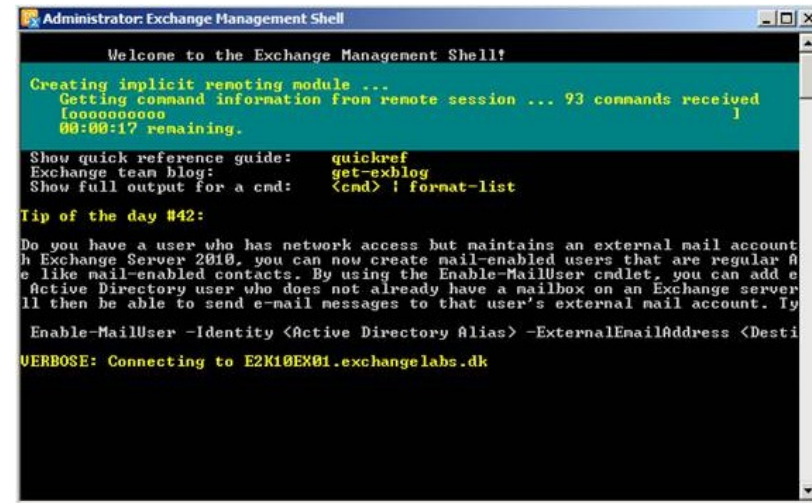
Administrator: Exchange Management Shell

Welcome to the Exchange Management Shell!

Creating implicit remoting module ...
Getting command information from remote session ... 93 commands received
[ooooooooooo                                        ]
00:00:17 remaining.

Show quick reference guide:     quickref
Exchange team blog:             get-exblog
Show full output for a cmd:     <cmd> | format-list

Tip of the day #42:

Do you have a user who has network access but maintains an external mail account
h Exchange Server 2010, you can now create mail-enabled users that are regular A
e like mail-enabled contacts. By using the Enable-MailUser cmdlet, you can add e
Active Directory user who does not already have a mailbox on an Exchange server
ll then be able to send e-mail messages to that user's external mail account. Ty

Enable-MailUser -Identity <Active Directory Alias> -ExternalEmailAddress <Desti

VERBOSE: Connecting to E2K10EX01.exchangelabs.dk